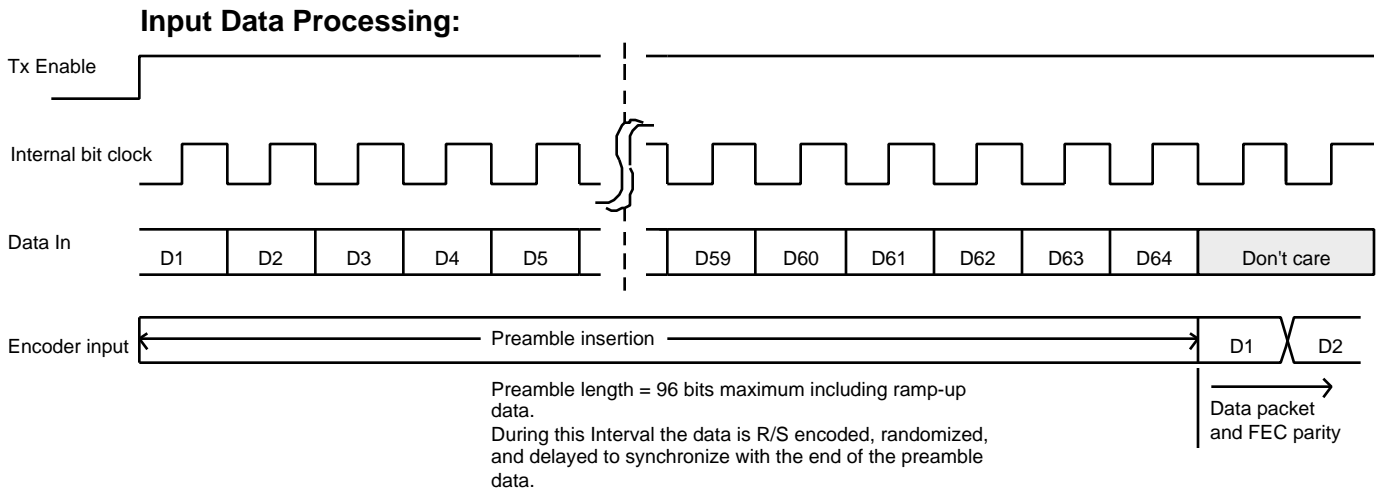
Input Data Processing:

Tx Enable

Internal bit clock

Data In

D1 D2 D3 D4 D5 D59 D60 D61 D62 D63 D64 Don't care

Encoder input

Preamble insertion

D1 D2

Preamble length = 96 bits maximum including ramp-up data.
During this Interval the data is R/S encoded, randomized, and delayed to synchronize with the end of the preamble data.

Data packet and FEC parity